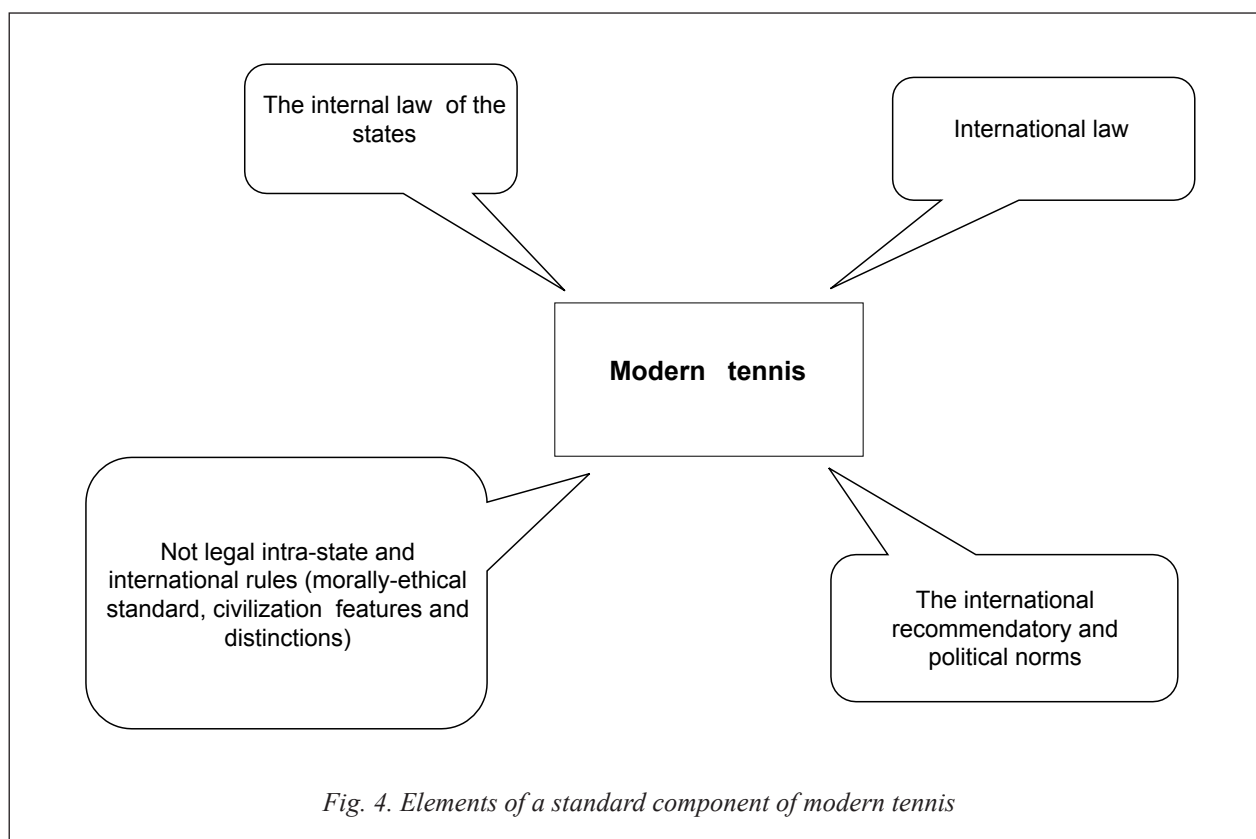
The internal law of the states

International law

Modern tennis

Not legal intra-state and international rules (morally-ethical standard, civilization features and distinctions)

The international recommendatory and political norms

Fig. 4. Elements of a standard component of modern tennis